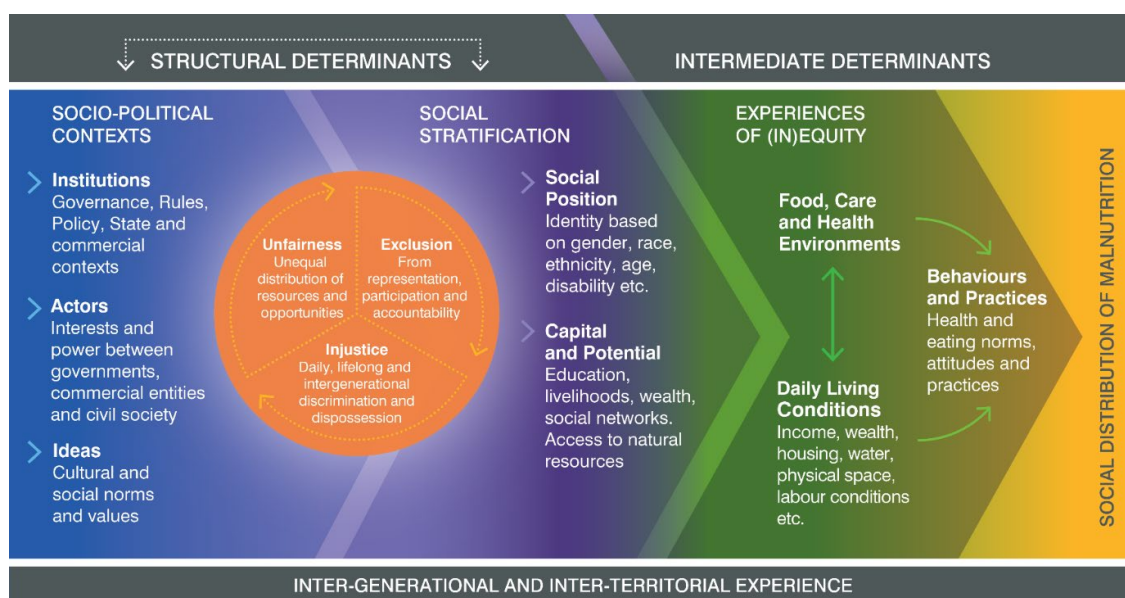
STRUCTURAL DETERMINANTS

INTERMEDIATE DETERMINANTS

SOCIO-POLITICAL CONTEXTS

Institutions
Governance, Rules, Policy, State and commercial contexts

Actors
Interests and power between governments, commercial entities and civil society

Ideas
Cultural and social norms and values

Unfairness
Unequal distribution of resources and opportunities

Exclusion
From representation, participation and accountability

Injustice
Daily, lifelong and intergenerational discrimination and dispossession

SOCIAL STRATIFICATION

Social Position
Identity based on gender, race, ethnicity, age, disability etc.

Capital and Potential
Education, livelihoods, wealth, social networks. Access to natural resources

EXPERIENCES OF (IN)EQUITY

Food, Care and Health Environments

Daily Living Conditions
Income, wealth, housing, water, physical space, labour conditions etc.

Behaviours and Practices
Health and eating norms, attitudes and practices

SOCIAL DISTRIBUTION OF MALNUTRITION

INTER-GENERATIONAL AND INTER-TERRITORIAL EXPERIENCE